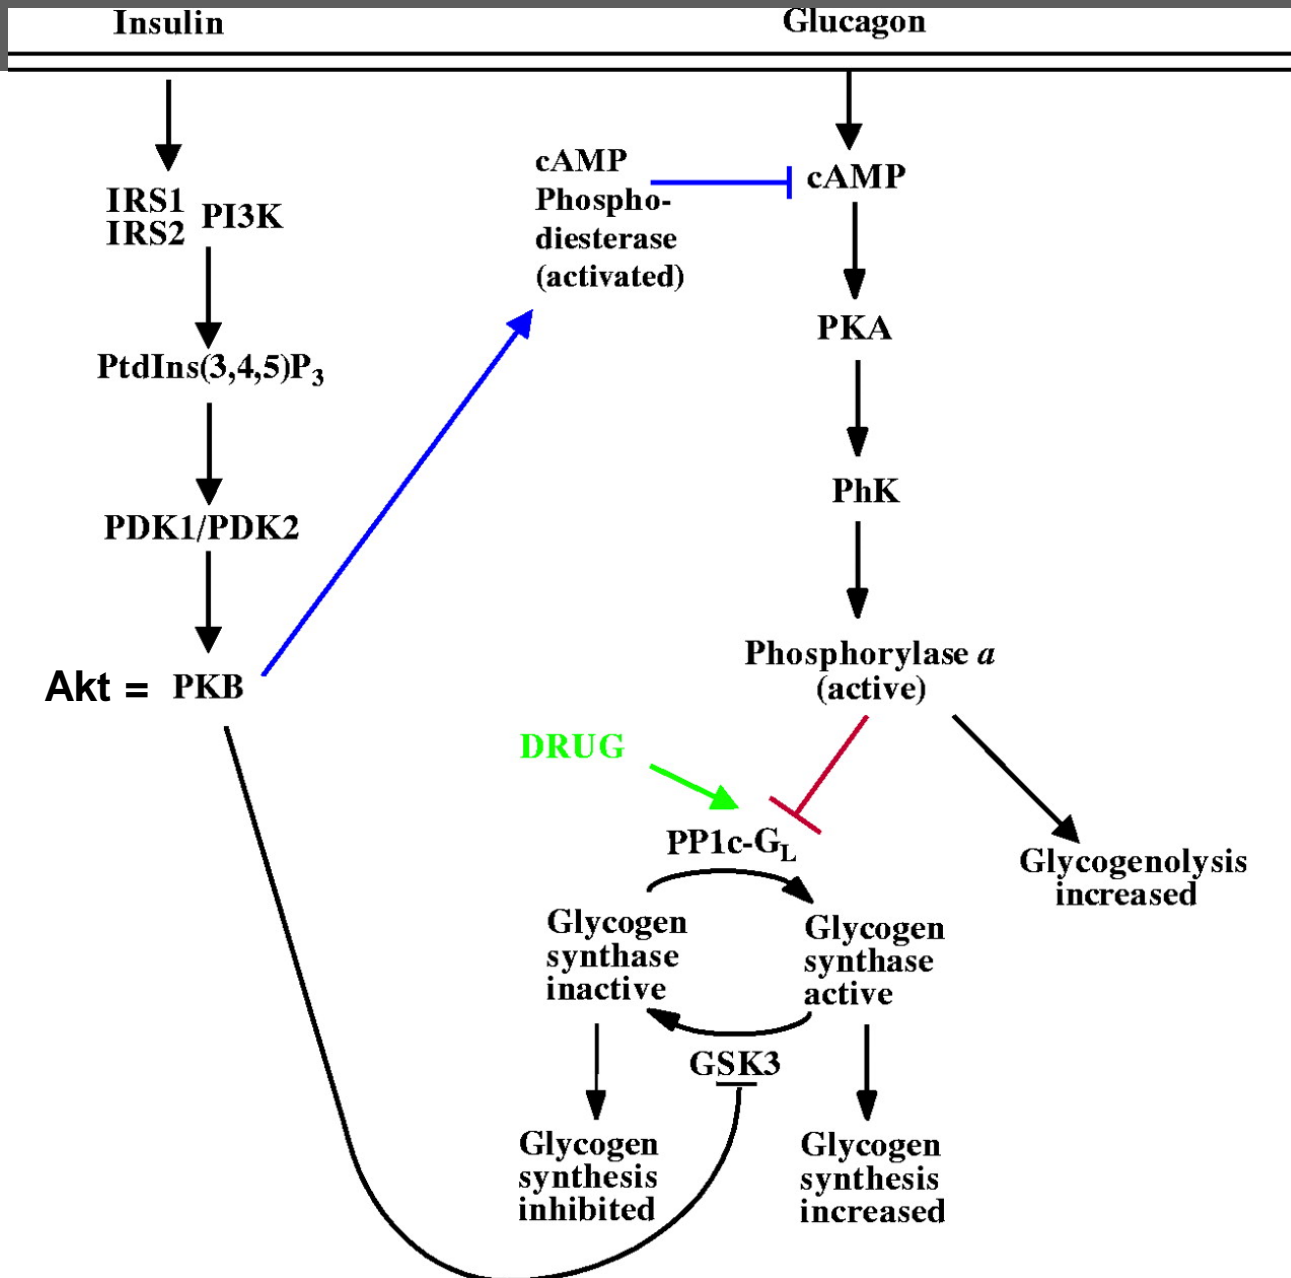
Insulin

Glucagon

IRS1
IRS2 PI3K

PtdIns(3,4,5)$P_3$

PDK1/PDK2

Akt = PKB

cAMP
Phosphodiesterase
(activated)

cAMP

PKA

PhK

Phosphorylase *a*
(active)

DRUG

PP1c-$G_L$

Glycogenolysis
increased

Glycogen
synthase
inactive

Glycogen
synthase
active

GSK3

Glycogen
synthesis
inhibited

Glycogen
synthesis
increased